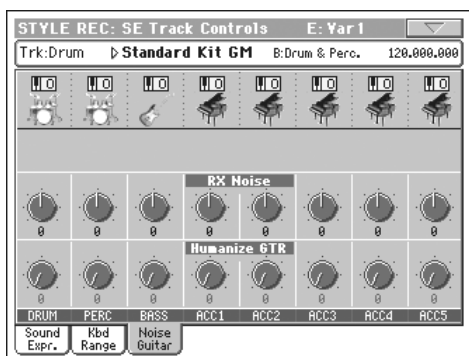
STYLE REC: SE Track Controls E: Var1

Trk:Drum ▷Standard Kit GM B:Drum & Perc. 120.000.000

RX Noise

0 0 0 0 0 0 0 0

Humanize GTR

0 0 0 0 0 0 0 0

DRUM PERC BASS ACC1 ACC2 ACC3 ACC4 ACC5

Sound Expr. | Kbd Range | Noise Guitar